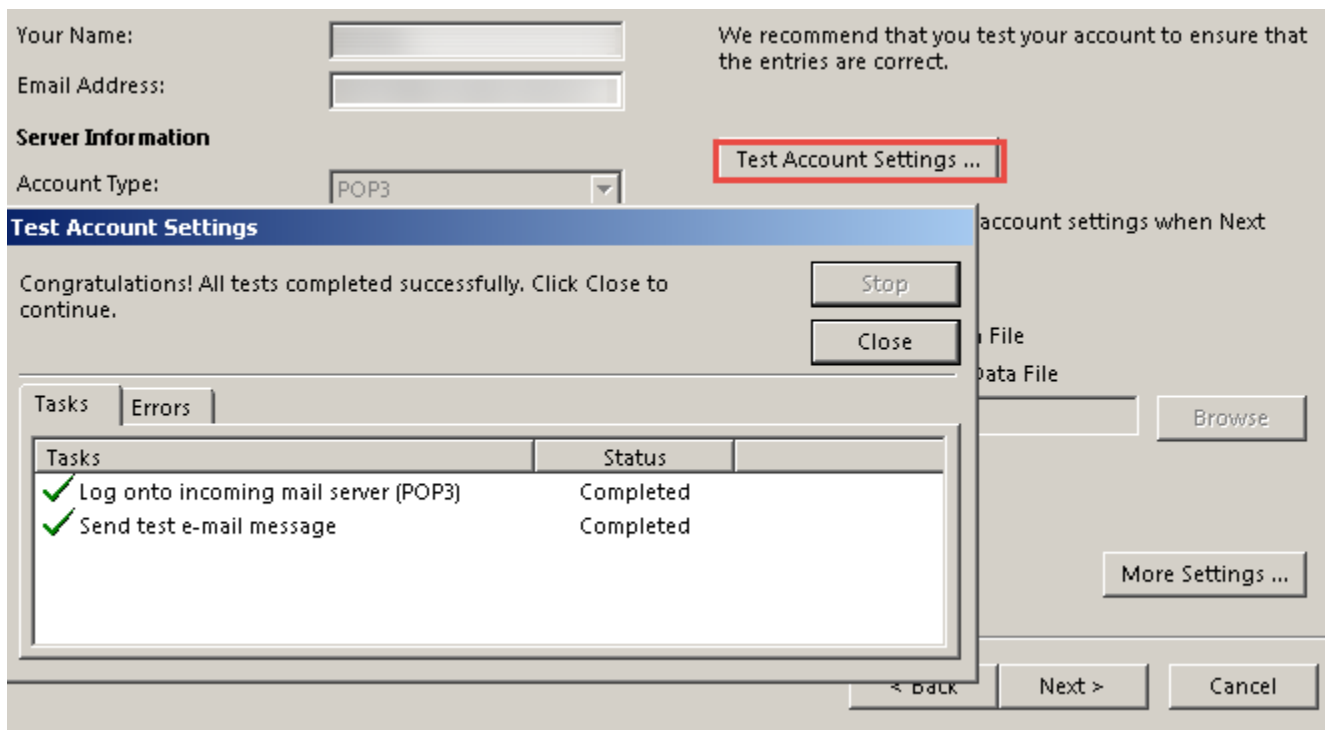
Your Name:

Email Address:

Server Information

Account Type: POP3

We recommend that you test your account to ensure that the entries are correct.

Test Account Settings ...

account settings when Next

File

Data File

Browse

More Settings ...

Test Account Settings

Congratulations! All tests completed successfully. Click Close to continue.

Stop

Close

Tasks | Errors

| Tasks | Status | |
|---|---|---|
| Log onto incoming mail server (POP3) | Completed | |
| Send test e-mail message | Completed | |

< Back

Next >

Cancel